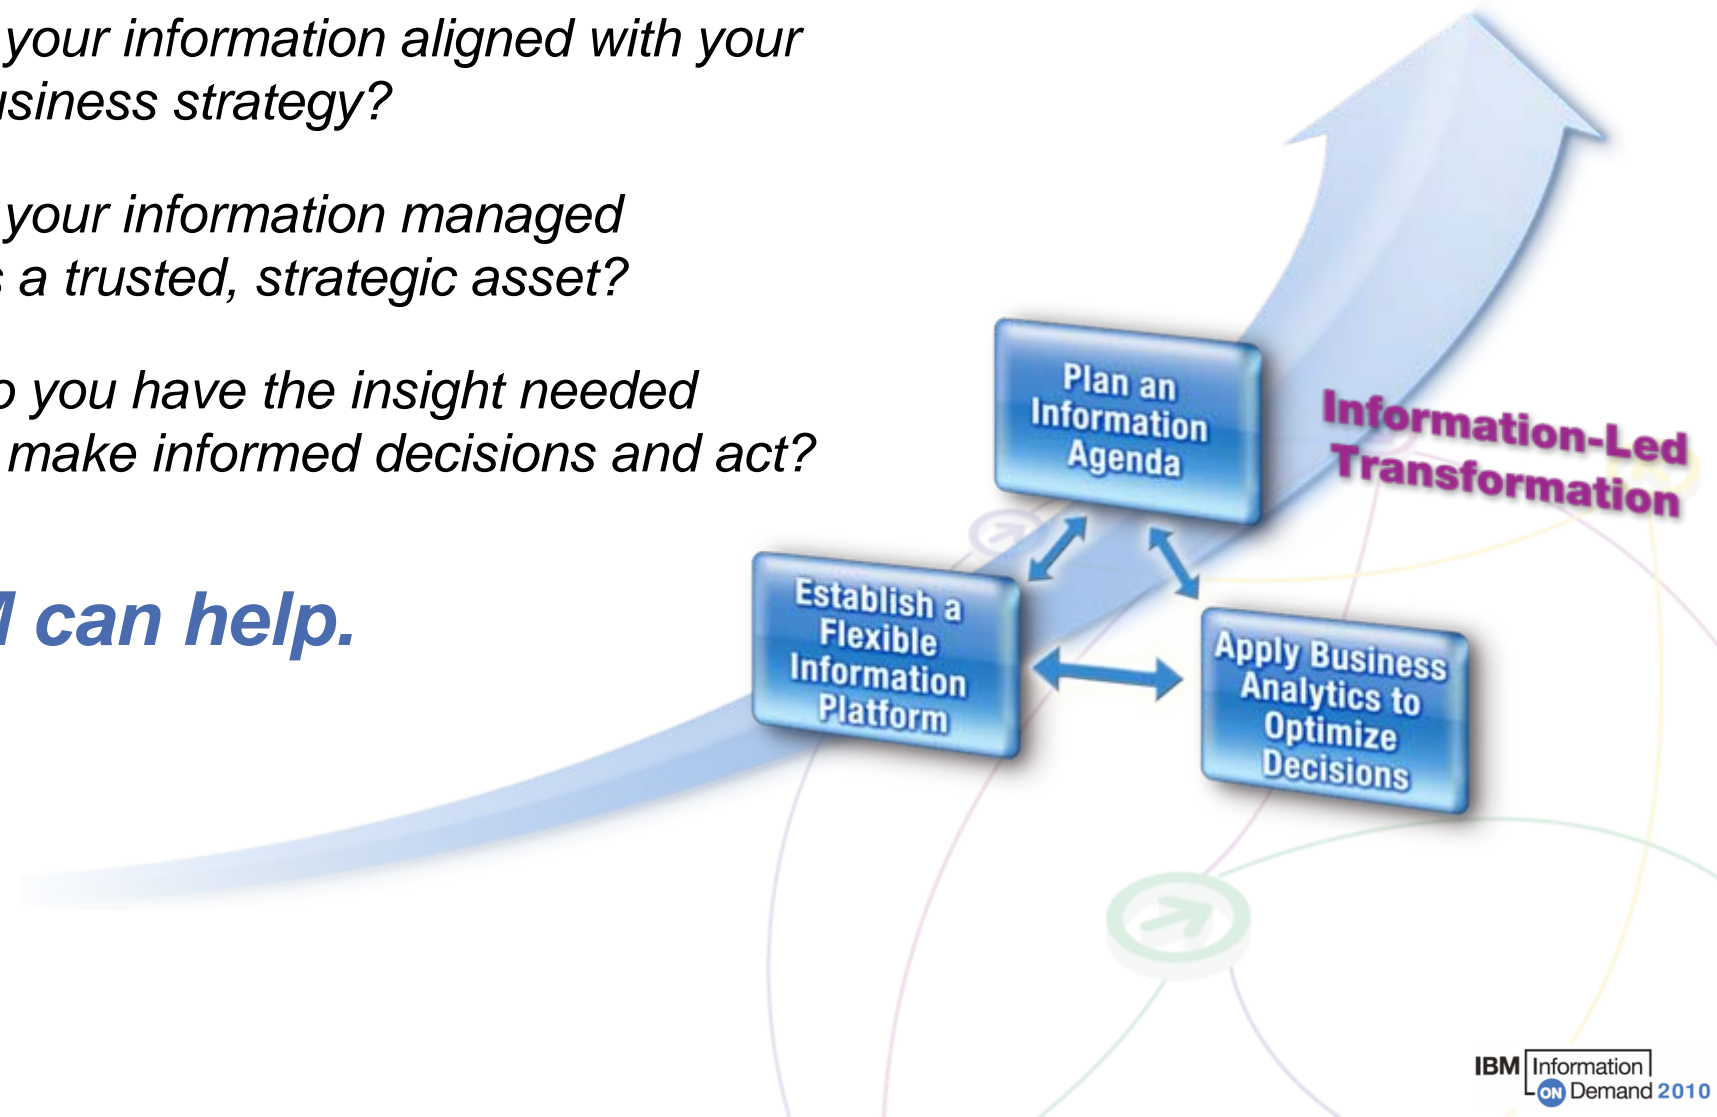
your information aligned with your usiness strategy?

your information managed a trusted, strategic asset?

o you have the insight needed make informed decisions and act?

/ can help.

Plan an Information Agenda

Information-Led Transformation

Establish a Flexible Information Platform

Apply Business Analytics to Optimize Decisions

IBM Information ON Demand 2010